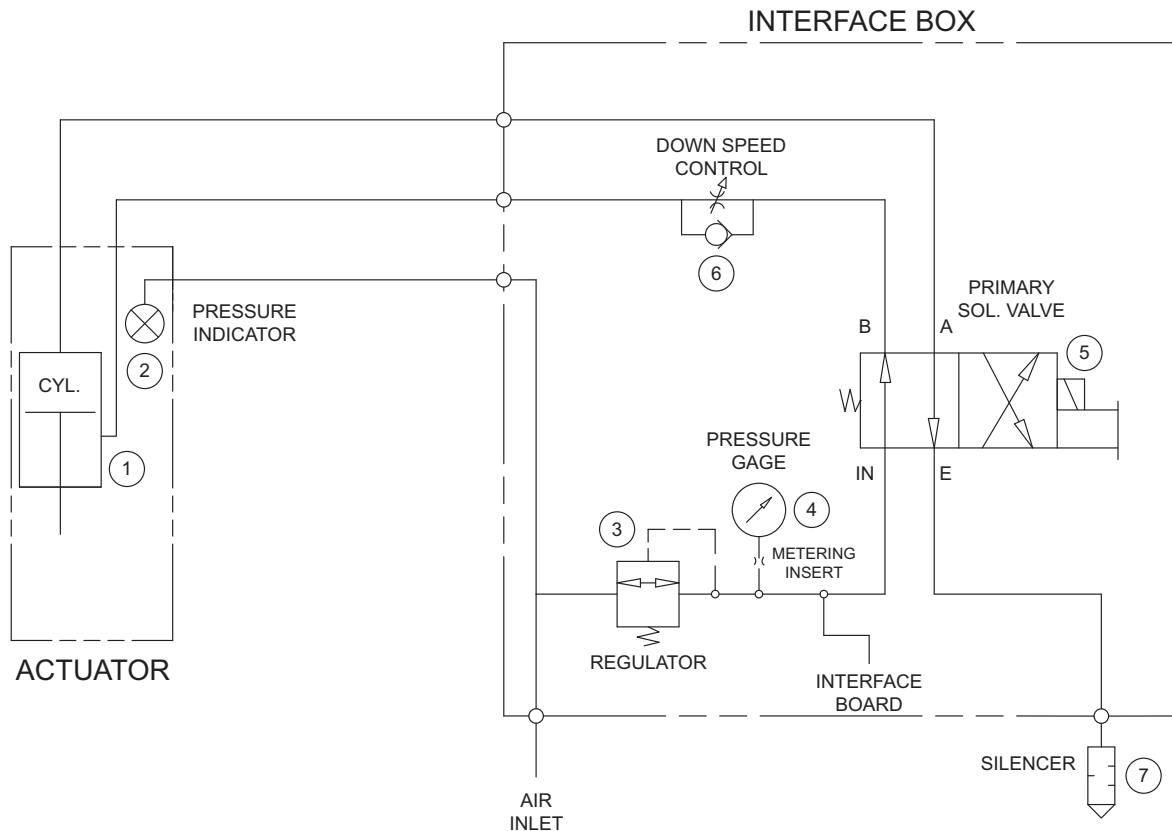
INTERFACE BOX

DOWN SPEED CONTROL

6

PRIMARY SOL. VALVE

PRESSURE INDICATOR

2

CYL.

1

B

A

5

PRESSURE GAGE

IN

E

3

4

METERING INSERT

ACTUATOR

REGULATOR

INTERFACE BOARD

SILENCER

7

AIR INLET